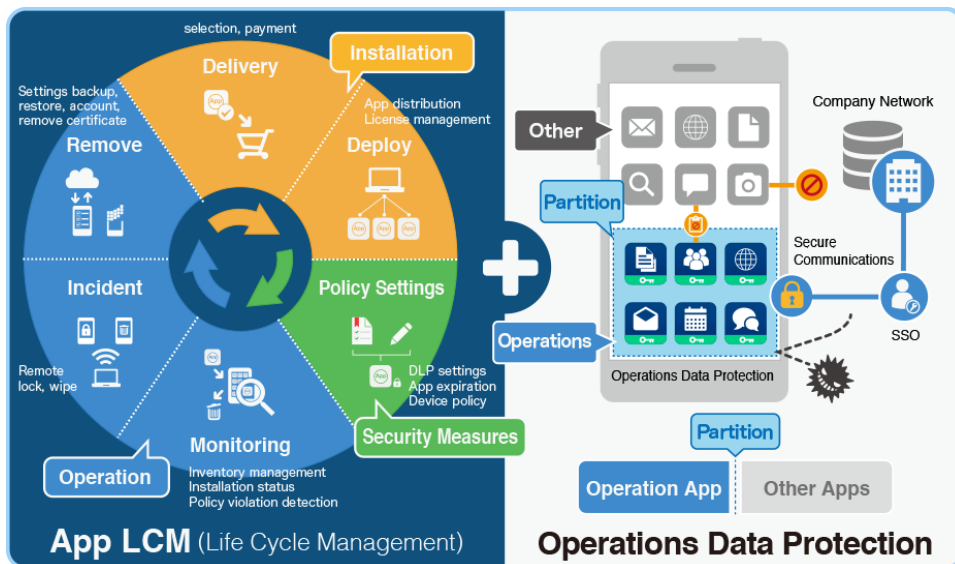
selection, payment

Delivery

Installation

App distribution
License management

Deploy

Settings backup, restore, account, remove certificate

Remove

Incident

Remote lock, wipe

Policy Settings

DLP settings
App expiration
Device policy

Security Measures

Monitoring

Inventory management
Installation status
Policy violation detection

Operation

App LCM (Life Cycle Management)

Other

Company Network

Partition

Secure Communications

SSO

Operations

Operations Data Protection

Partition

Operation App

Other Apps

Operations Data Protection